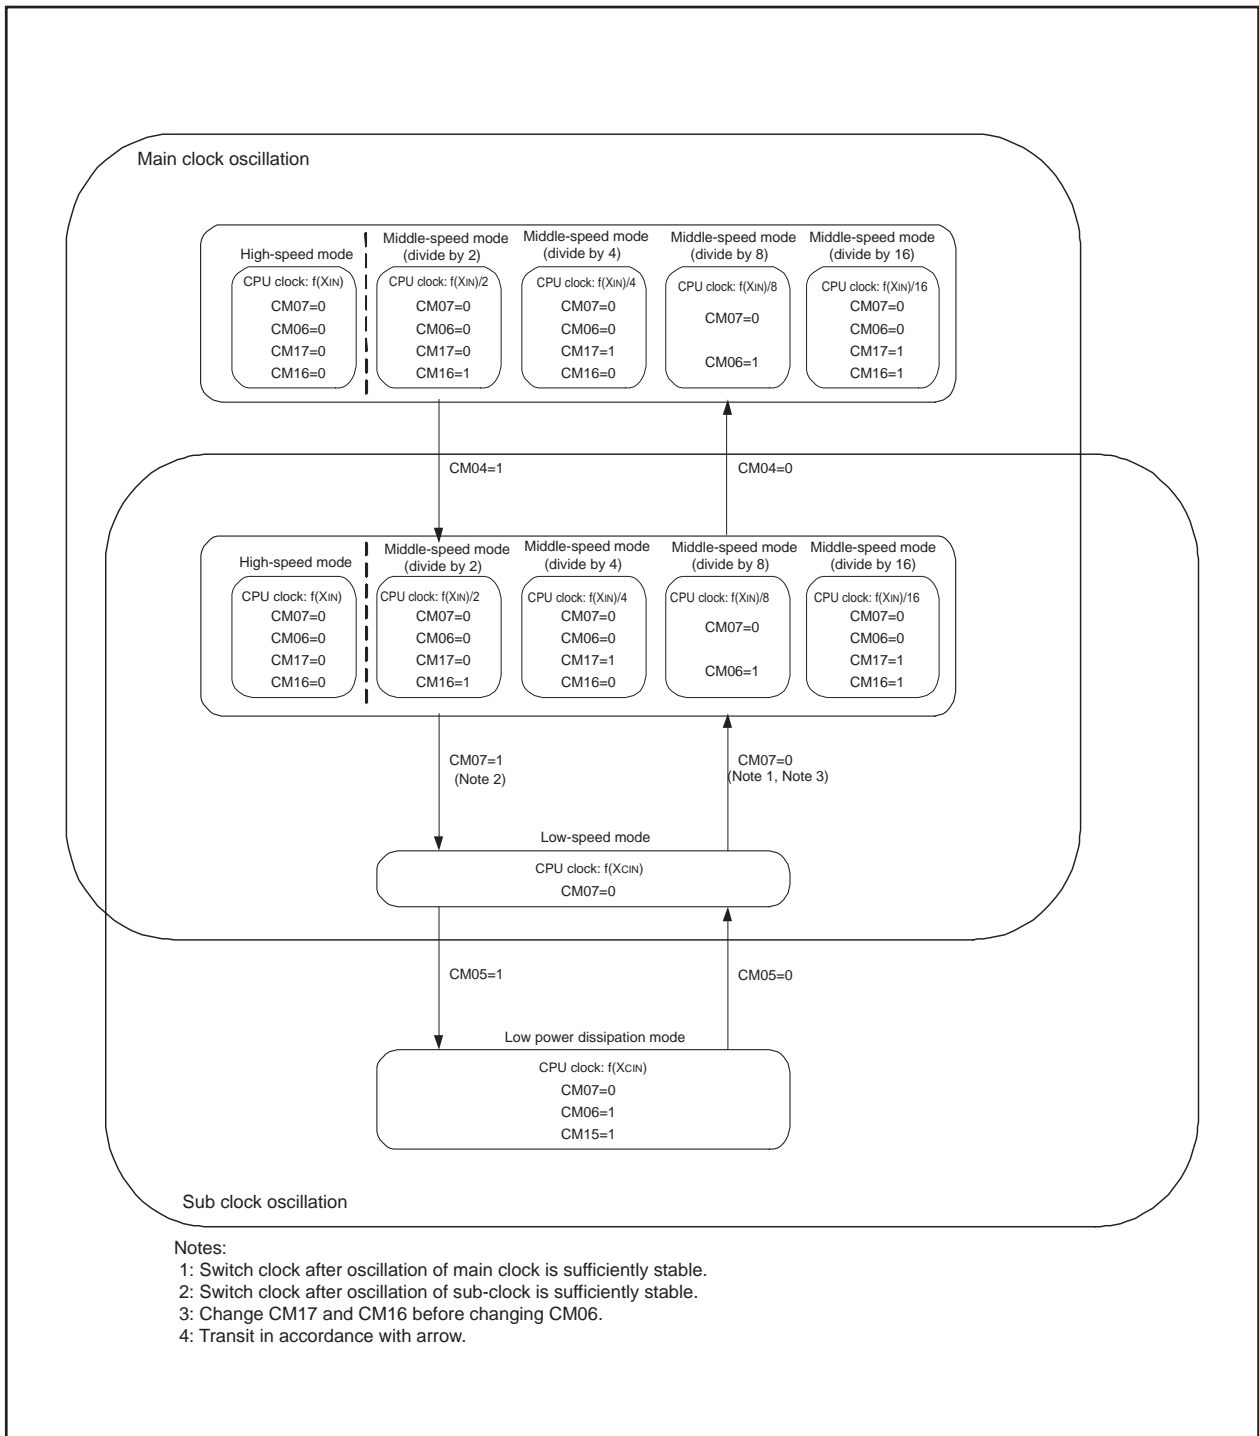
Main clock oscillation

High-speed mode
CPU clock: f(XIN)
CM07=0
CM06=0
CM17=0
CM16=0

Middle-speed mode (divide by 2)
CPU clock: f(XIN)/2
CM07=0
CM06=0
CM17=0
CM16=1

Middle-speed mode (divide by 4)
CPU clock: f(XIN)/4
CM07=0
CM06=0
CM17=1
CM16=0

Middle-speed mode (divide by 8)
CPU clock: f(XIN)/8
CM07=0
CM06=1

Middle-speed mode (divide by 16)
CPU clock: f(XIN)/16
CM07=0
CM06=0
CM17=1
CM16=1

CM04=1

CM04=0

High-speed mode
CPU clock: f(XIN)
CM07=0
CM06=0
CM17=0
CM16=0

Middle-speed mode (divide by 2)
CPU clock: f(XIN)/2
CM07=0
CM06=0
CM17=0
CM16=1

Middle-speed mode (divide by 4)
CPU clock: f(XIN)/4
CM07=0
CM06=0
CM17=1
CM16=0

Middle-speed mode (divide by 8)
CPU clock: f(XIN)/8
CM07=0
CM06=1

Middle-speed mode (divide by 16)
CPU clock: f(XIN)/16
CM07=0
CM06=0
CM17=1
CM16=1

CM07=1
(Note 2)

CM07=0
(Note 1, Note 3)

Low-speed mode
CPU clock: f(XCIN)
CM07=0

CM05=1

CM05=0

Low power dissipation mode
CPU clock: f(XCIN)
CM07=0
CM06=1
CM15=1

Sub clock oscillation

Notes:
1: Switch clock after oscillation of main clock is sufficiently stable.
2: Switch clock after oscillation of sub-clock is sufficiently stable.
3: Change CM17 and CM16 before changing CM06.
4: Transit in accordance with arrow.